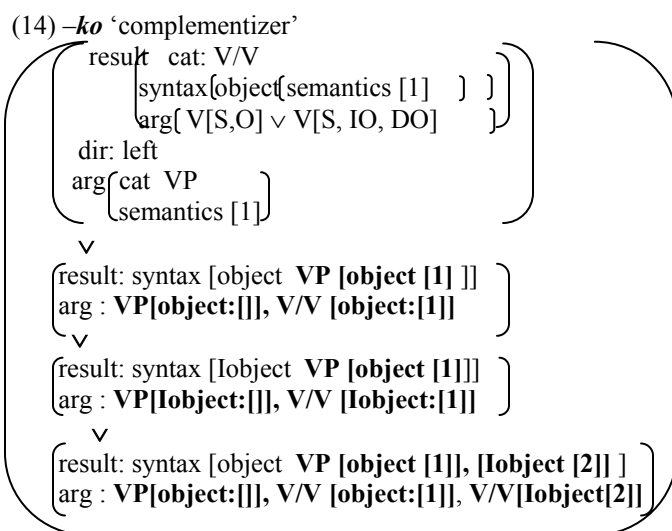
(14) –*ko* 'complementizer'

result cat: V/V
syntax[object[semantics [1] ] ]
arg[ V[S,O] ∨ V[S, IO, DO] ]
dir: left
arg[cat VP
semantics [1]]

∨

result: syntax [object **VP [object [1]** ]]
arg : **VP[object:[]], V/V [object:[1]]**

∨

result: syntax [Iobject **VP [object [1]**]]
arg : **VP[Iobject:[]], V/V [Iobject:[1]]**

∨

result: syntax [object **VP [object [1]], [Iobject [2]]** ]
arg : **VP[object:[]], V/V [object:[1]], V/V[Iobject[2]]**